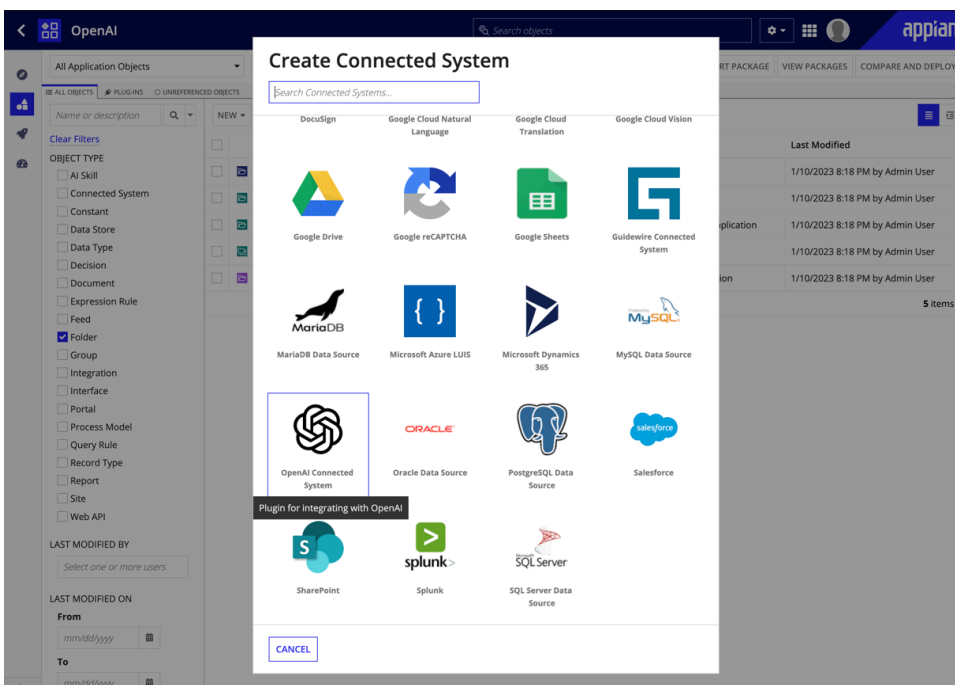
OpenAI

Search objects

appian

All Application Objects

ALL OBJECTS  PLUG-INS  UNREFERENCED OBJECTS

Name or description

NEW

Clear Filters

OBJECT TYPE

AI Skill
Connected System
Constant
Data Store
Data Type
Decision
Document
Expression Rule
Feed
Folder
Group
Integration
Interface
Portal
Process Model
Query Rule
Record Type
Report
Site
Web API

LAST MODIFIED BY

Select one or more users

LAST MODIFIED ON

From

mm/dd/yyyy

To

RT PACKAGE  VIEW PACKAGES  COMPARE AND DEPLOY

Last Modified

1/10/2023 8:18 PM by Admin User
1/10/2023 8:18 PM by Admin User
plication  1/10/2023 8:18 PM by Admin User
1/10/2023 8:18 PM by Admin User
ion  1/10/2023 8:18 PM by Admin User

5 items

Create Connected System

Search Connected Systems...

DocuSign
Google Cloud Natural Language
Google Cloud Translation
Google Cloud Vision

Google Drive
Google reCAPTCHA
Google Sheets
Guidewire Connected System

MariaDB
MariaDB Data Source
Microsoft Azure LUIS
Microsoft Dynamics 365
MySQL
MySQL Data Source

OpenAI Connected System
ORACLE
Oracle Data Source
PostgreSQL Data Source
salesforce
Salesforce

Plugin for integrating with OpenAI

SharePoint
splunk>
Splunk
SQL Server
SQL Server Data Source

CANCEL